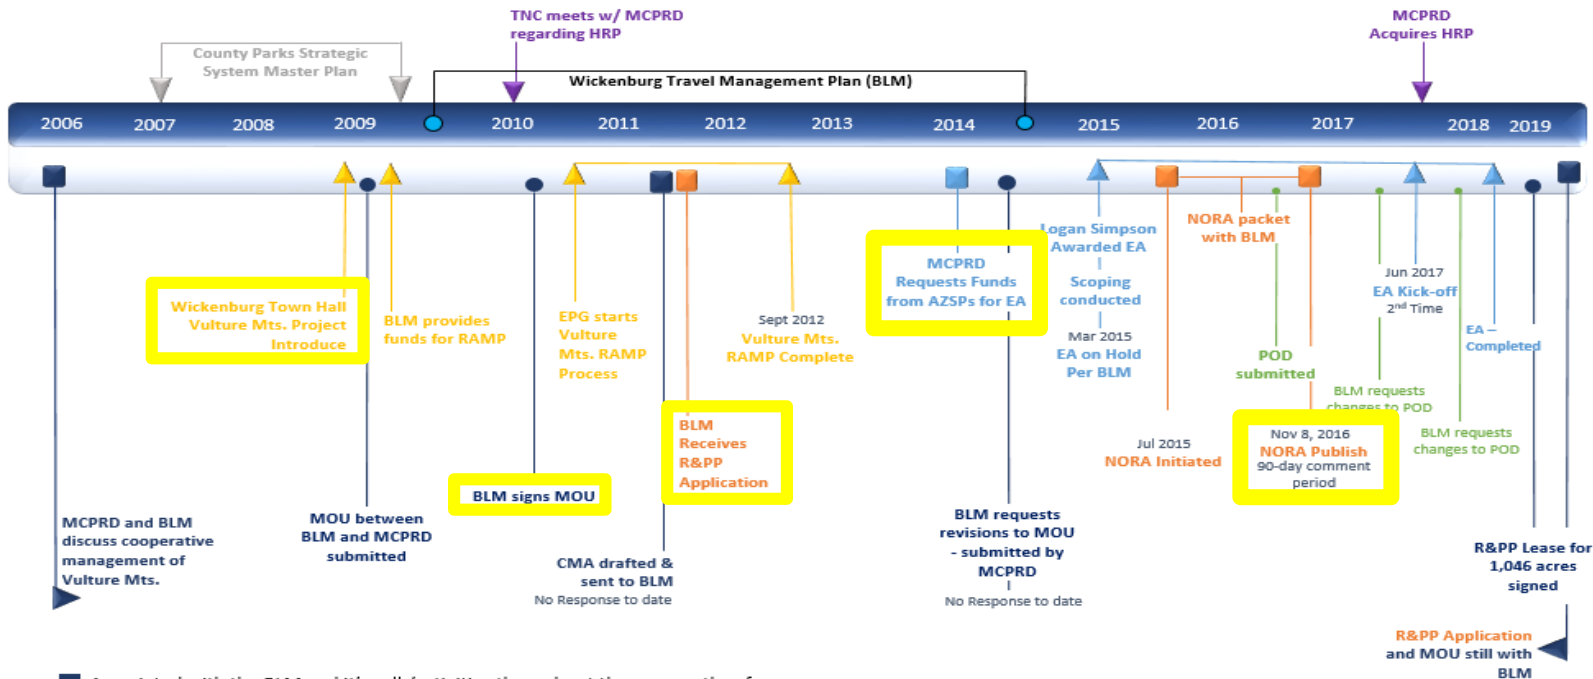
TNC meets w/ MCPRD regarding HRP

MCPRD Acquires HRP

County Parks Strategic System Master Plan

Wickenburg Travel Management Plan (BLM)

2006 2007 2008 2009 2010 2011 2012 2013 2014 2015 2016 2017 2018 2019

Wickenburg Town Hall Vulture Mts. Project Introduce

BLM provides funds for RAMP

EPG starts Vulture Mts. RAMP Process

Sept 2012 Vulture Mts. RAMP Complete

MCPRD Requests Funds from AZSPs for EA

Logan Simpson Awarded EA

Scoping conducted

Mar 2015 EA on Hold Per BLM

NORA packet with BLM

POD submitted

Jun 2017 EA Kick-off 2nd Time

EA – Completed

BLM requests changes to POD

BLM requests changes to POD

Jul 2015 NORA Initiated

Nov 8, 2016 NORA Publish 90-day comment period

BLM Receives R&PP Application

BLM signs MOU

MCPRD and BLM discuss cooperative management of Vulture Mts.

MOU between BLM and MCPRD submitted

CMA drafted & sent to BLM No Response to date

BLM requests revisions to MOU - submitted by MCPRD No Response to date

R&PP Lease for 1,046 acres signed

R&PP Application and MOU still with BLM

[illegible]